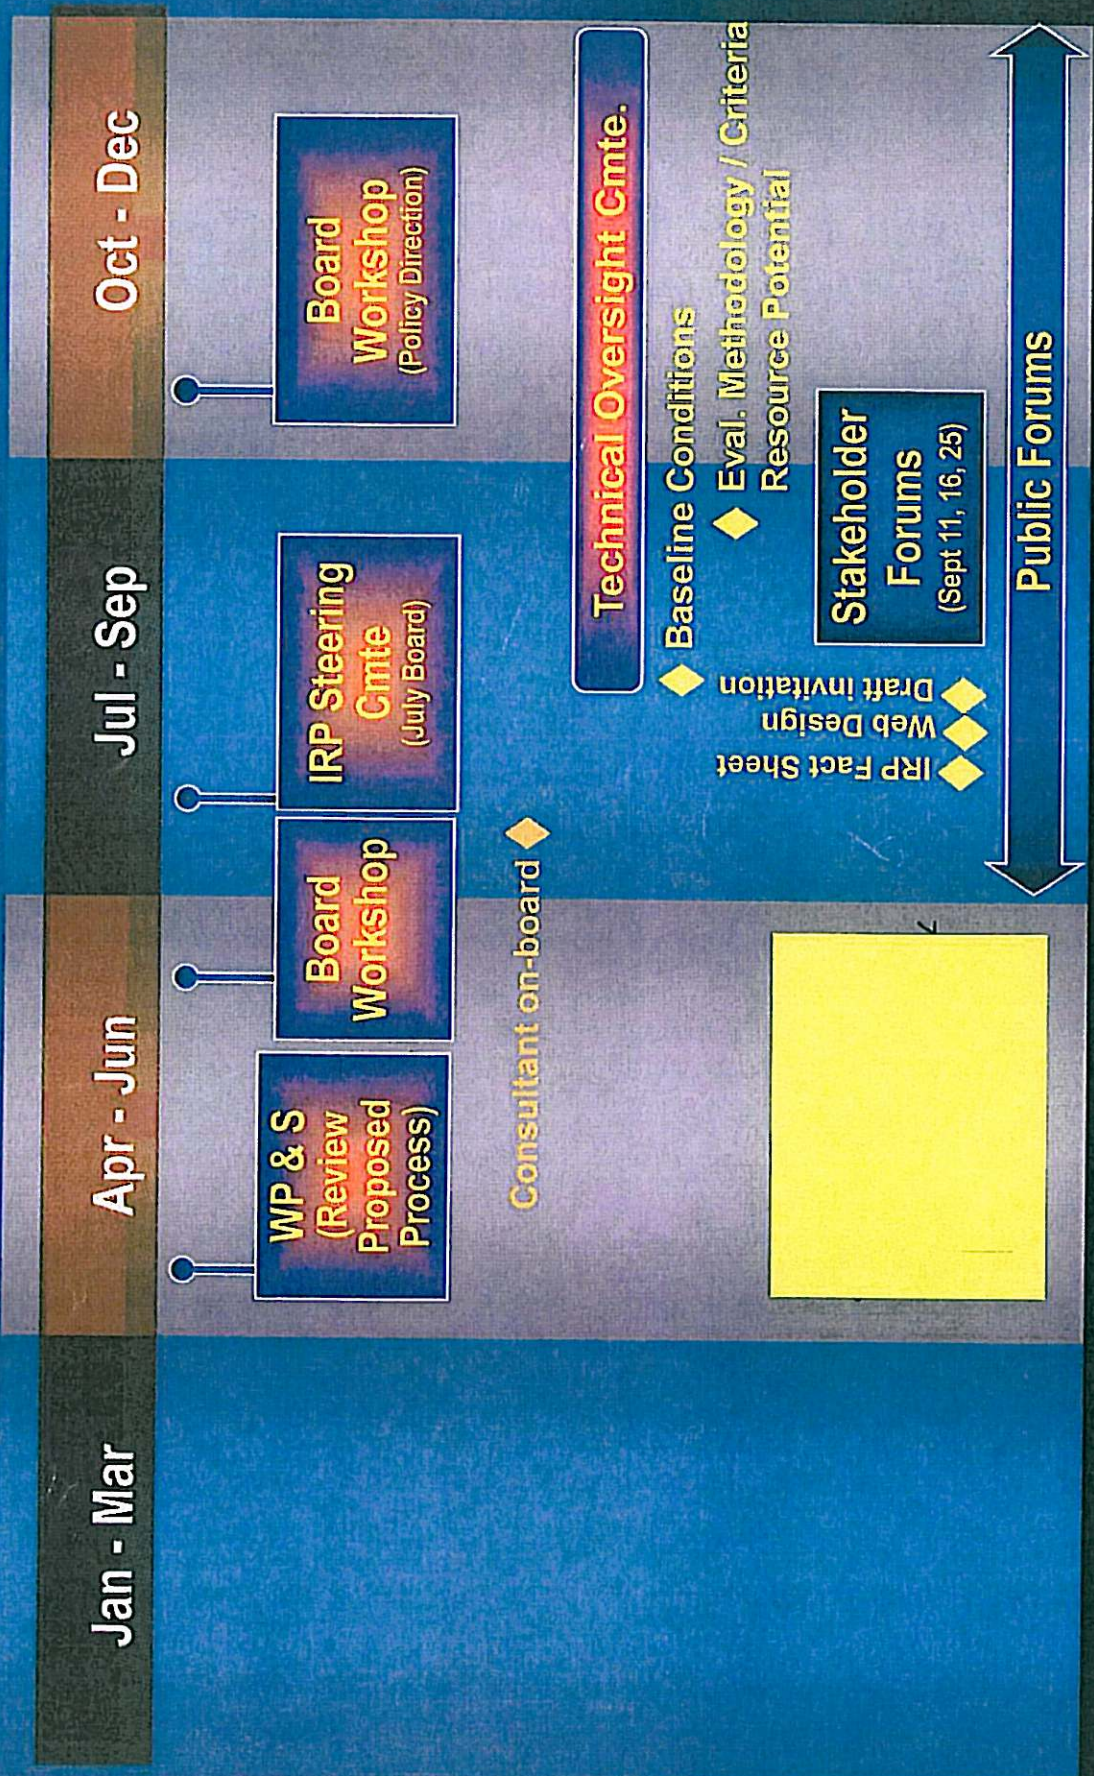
Jan - Mar

Apr - Jun

Jul - Sep

Oct - Dec

WP & S (Review Proposed Process)

Board Workshop

IRP Steering Cmte (July Board)

Board Workshop (Policy Direction)

Consultant on-board

Technical Oversight Cmte.

Baseline Conditions

Eval. Methodology / Criteria Resource Potential

IRP Fact Sheet

Web Design

Draft invitation

Stakeholder Forums (Sept 11, 16, 25)

Public Forums